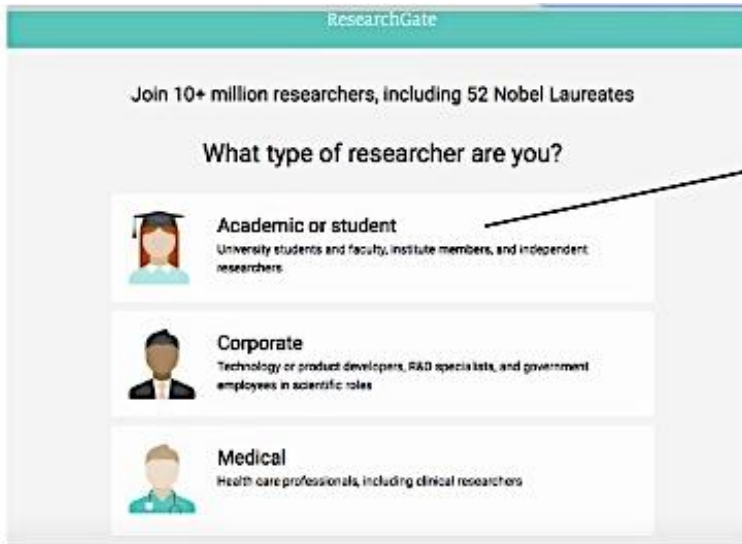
ResearchGate

Join 10+ million researchers, including 52 Nobel Laureates

What type of researcher are you?

Academic or student
University students and faculty, institute members, and independent researchers

Corporate
Technology or product developers, R&D specialists, and government employees in scientific roles

Medical
Health care professionals, including clinical researchers